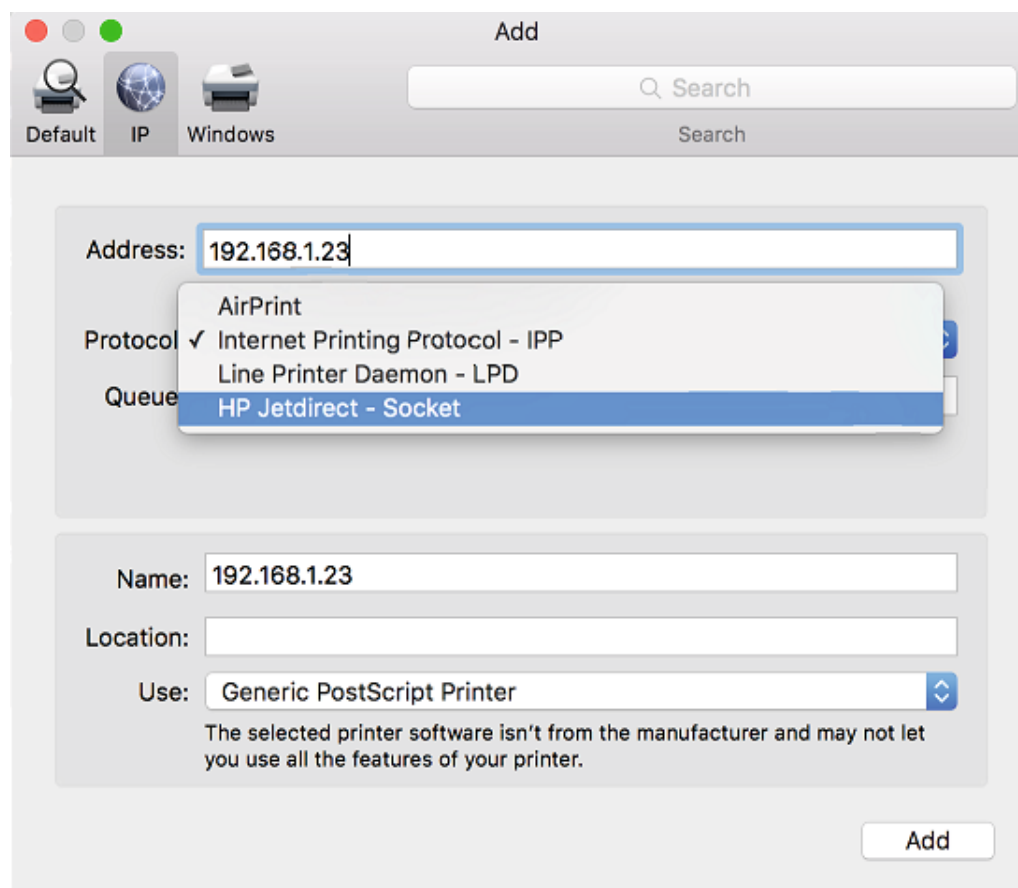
Add

Default IP Windows

Search

Search

Address: 192.168.1.23

Protocol

Queue

AirPrint
✓ Internet Printing Protocol - IPP
Line Printer Daemon - LPD
HP Jetdirect - Socket

Name: 192.168.1.23

Location:

Use: Generic PostScript Printer

The selected printer software isn't from the manufacturer and may not let you use all the features of your printer.

Add